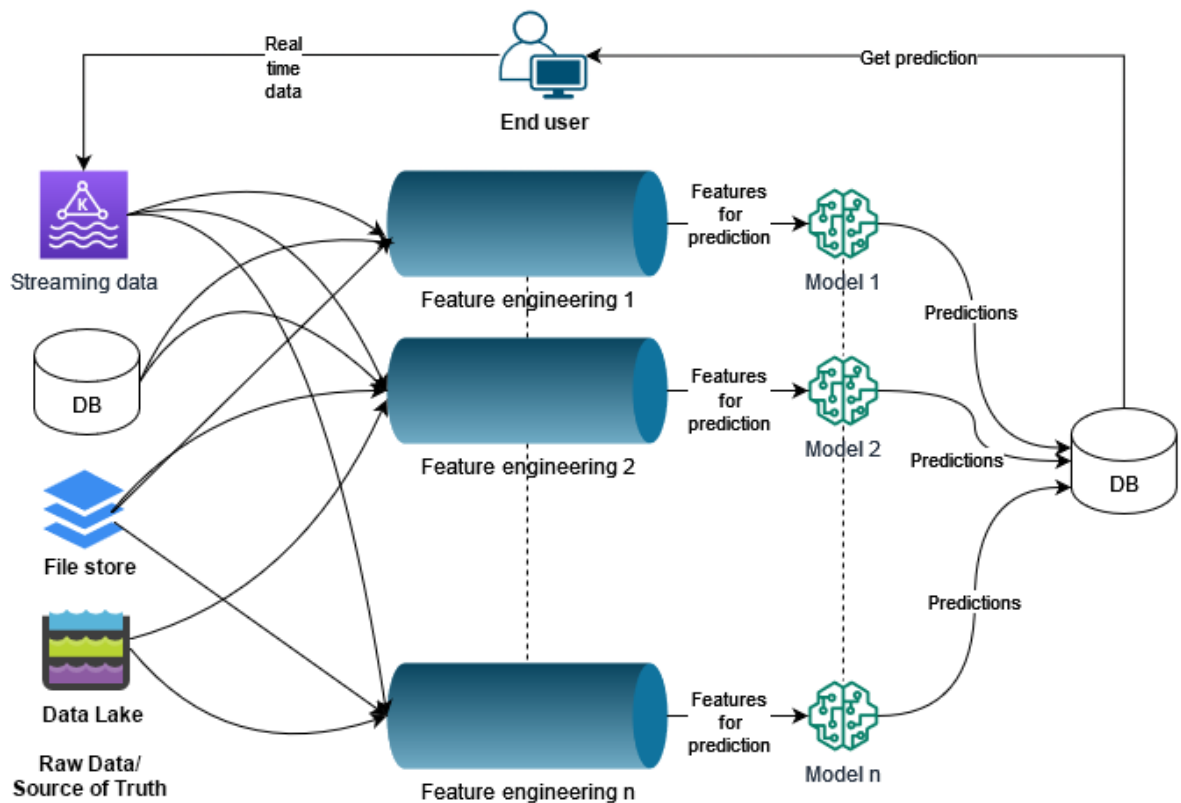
End user

Real time data

Get prediction

K

Streaming data

DB

File store

Data Lake

Raw Data/ Source of Truth

Feature engineering 1

Feature engineering 2

Feature engineering n

Features for prediction

Features for prediction

Features for prediction

Model 1

Model 2

Model n

Predictions

Predictions

Predictions

DB